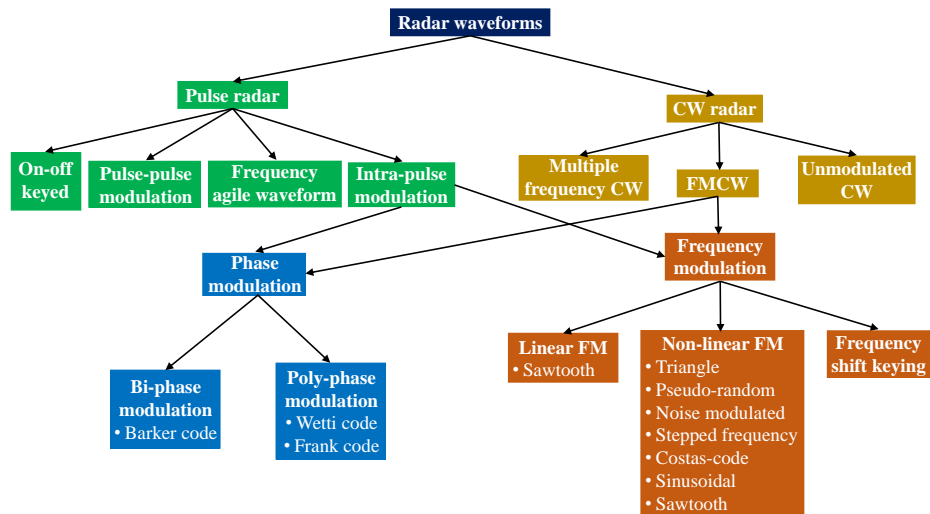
Radar waveforms

Pulse radar

CW radar

On-off keyed

Pulse-pulse modulation

Frequency agile waveform

Intra-pulse modulation

Multiple frequency CW

FMCW

Unmodulated CW

Phase modulation

Frequency modulation

Bi-phase modulation
• Barker code

Poly-phase modulation
• Wetti code
• Frank code

Linear FM
• Sawtooth

Non-linear FM
• Triangle
• Pseudo-random
• Noise modulated
• Stepped frequency
• Costas-code
• Sinusoidal
• Sawtooth

Frequency shift keying